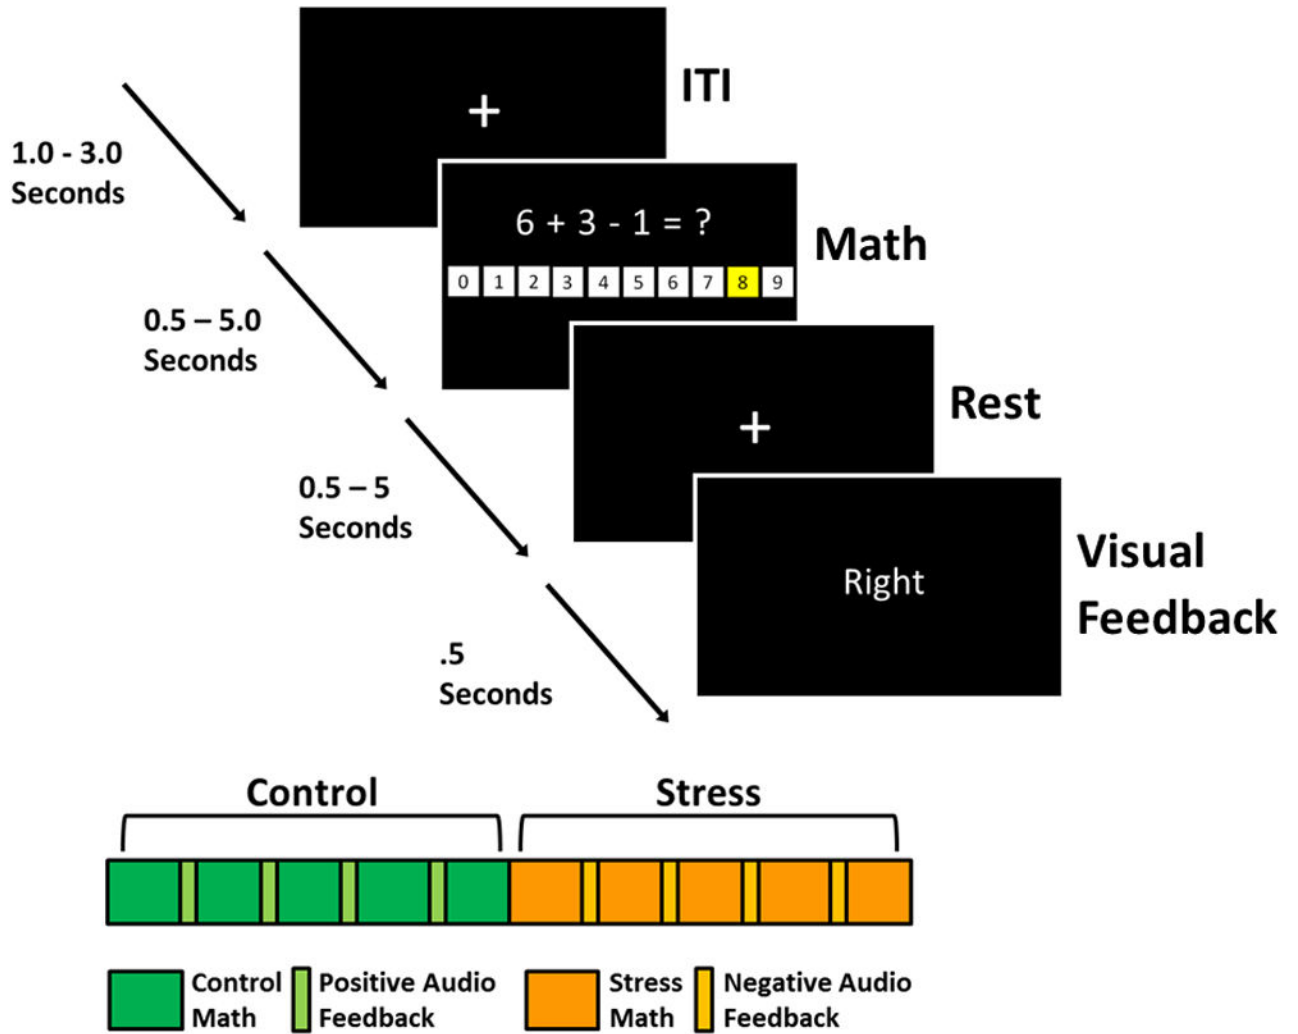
1.0 - 3.0 Seconds

+

ITI

0.5 – 5.0 Seconds

6 + 3 - 1 = ?

| 0 | 1 | 2 | 3 | 4 | 5 | 6 | 7 | 8 | 9 |
|---|---|---|---|---|---|---|---|---|---|

Math

0.5 – 5 Seconds

+

Rest

.5 Seconds

Right

Visual Feedback

Control

Stress

Control Math

Positive Audio Feedback

Stress Math

Negative Audio Feedback